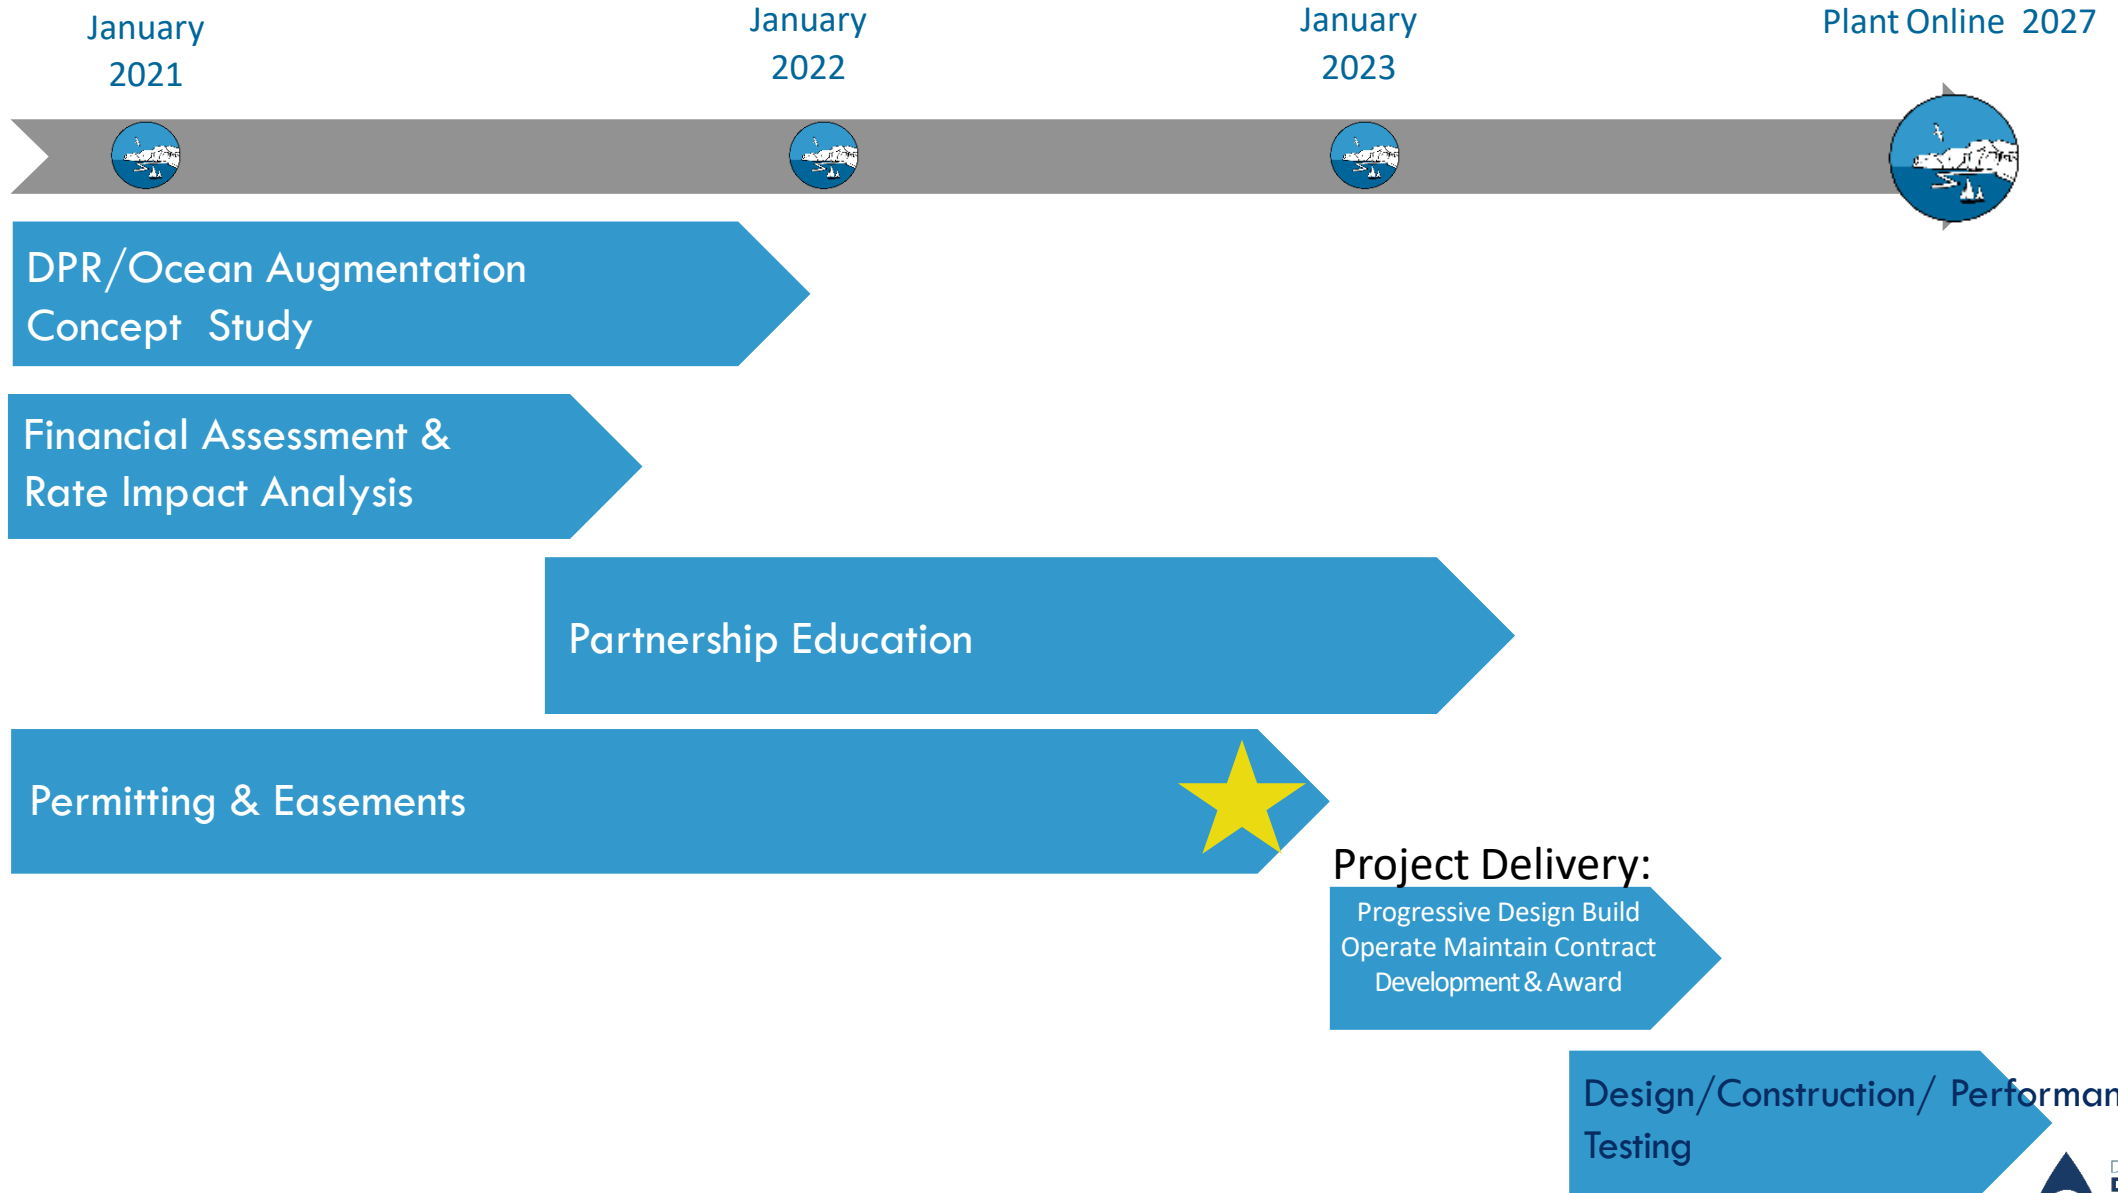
January 2021

January 2022

January 2023

Plant Online 2027

DPR/Ocean Augmentation Concept Study

Financial Assessment & Rate Impact Analysis

Partnership Education

Permitting & Easements

Project Delivery:

Progressive Design Build Operate Maintain Contract Development & Award

Design/Construction/ Performan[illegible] Testing